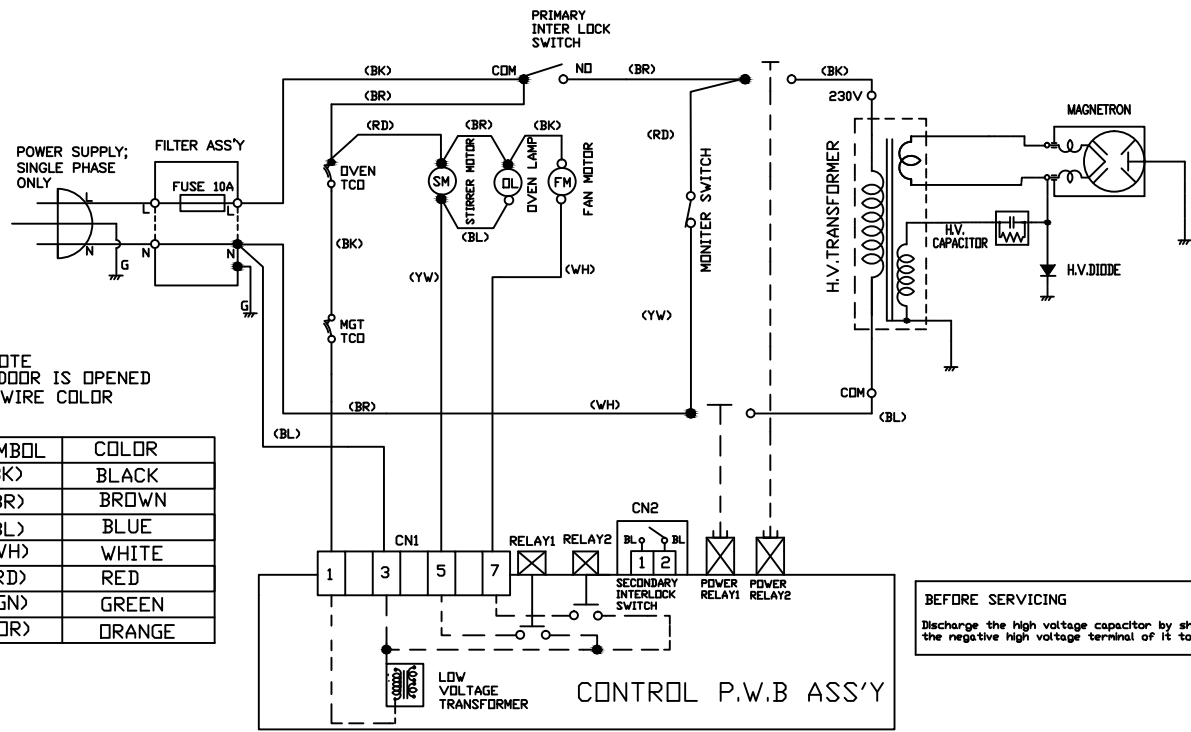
PRIMARY INTER LOCK SWITCH

(BK) COM NO (BR) (BK)

(BR)

230V

MAGNETRON

(RD) (BR) (BK)

(RD)

POWER SUPPLY; SINGLE PHASE ONLY

FILTER ASS'Y

FUSE 10A

L L L

N N N

G

G

OVEN TCO

SM

STIRRER MOTOR

OL

OVEN LAMP

FM

FAN MOTOR

MONITER SWITCH

H.V.TRANSFORMER

H.V. CAPACITOR

H.V.DIODE

(BL)

(BK)

(YW)

(WH)

(YW)

MGT TCO

OTE
DOOR IS OPENED
WIRE COLOR

(BR) (WH)

COM

(BL)

(BL)

| MBOL | COLOR |
|---|---|
| K) | BLACK |
| BR) | BROWN |
| BL) | BLUE |
| WH) | WHITE |
| RD) | RED |
| GN) | GREEN |
| OR) | ORANGE |

CN1

1 3 5 7

RELAY1 RELAY2

CN2

BL BL

1 2

SECONDARY INTERLOCK SWITCH

POWER RELAY1

POWER RELAY2

BEFORE SERVICING

Discharge the high voltage capacitor by sh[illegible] the negative high voltage terminal of it to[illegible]

LOW VOLTAGE TRANSFORMER

CONTROL P.W.B ASS'Y